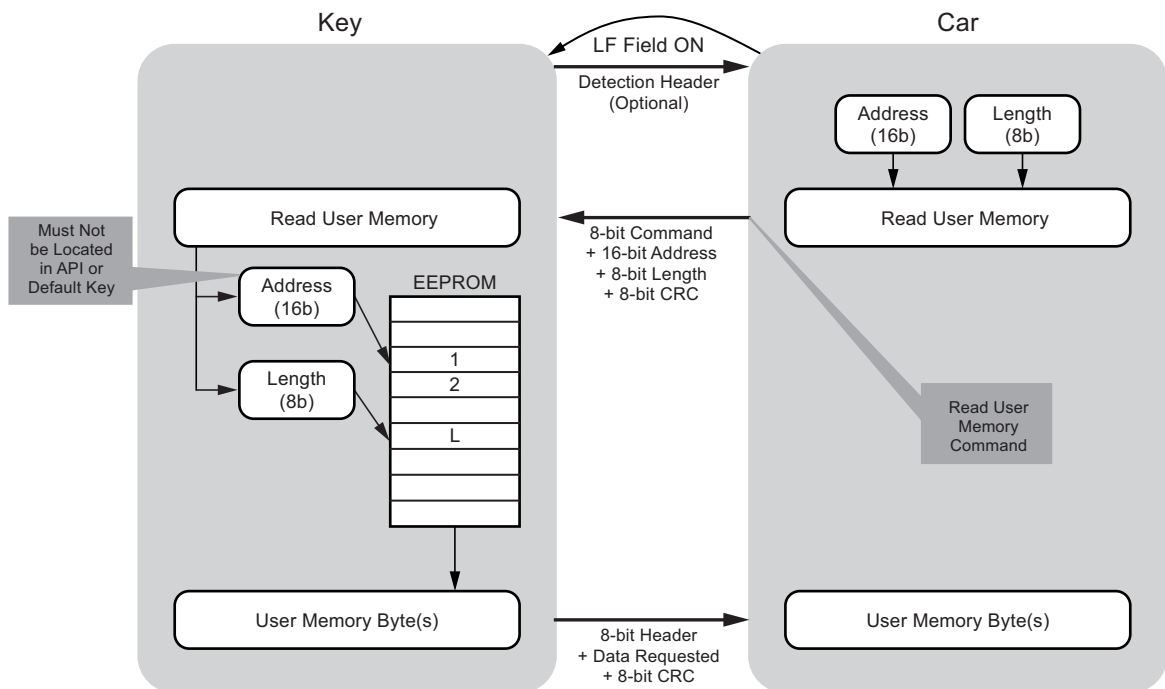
Key

Car

LF Field ON

Detection Header (Optional)

Address (16b)

Length (8b)

Read User Memory

Must Not be Located in API or Default Key

Read User Memory

8-bit Command + 16-bit Address + 8-bit Length + 8-bit CRC

Address (16b)

EEPROM

1

2

Length (8b)

L

Read User Memory Command

User Memory Byte(s)

8-bit Header + Data Requested + 8-bit CRC

User Memory Byte(s)